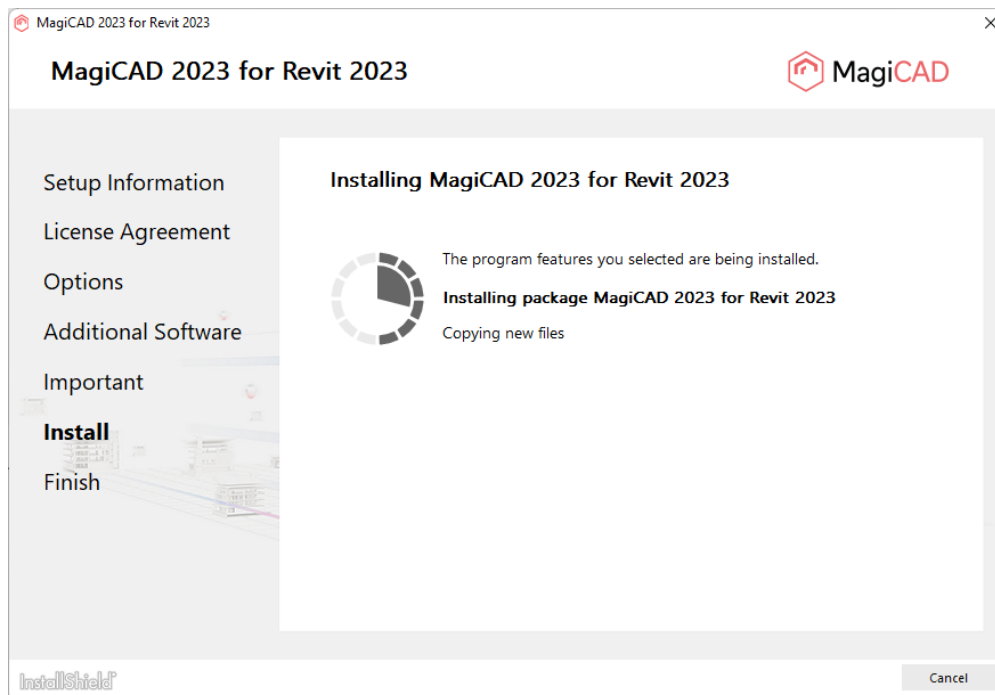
MagiCAD 2023 for Revit 2023

×

MagiCAD 2023 for Revit 2023

MagiCAD

Setup Information

License Agreement

Options

Additional Software

Important

Install

Finish

Installing MagiCAD 2023 for Revit 2023

The program features you selected are being installed.

Installing package MagiCAD 2023 for Revit 2023

Copying new files

InstallShield

Cancel